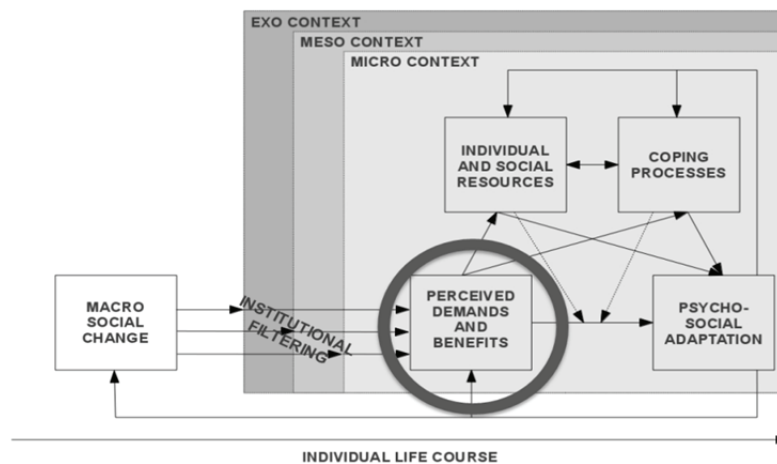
EXO CONTEXT
MESO CONTEXT
MICRO CONTEXT

INDIVIDUAL AND SOCIAL RESOURCES

COPING PROCESSES

MACRO SOCIAL CHANGE

INSTITUTIONAL FILTERING

PERCEIVED DEMANDS AND BENEFITS

PSYCHO-SOCIAL ADAPTATION

INDIVIDUAL LIFE COURSE